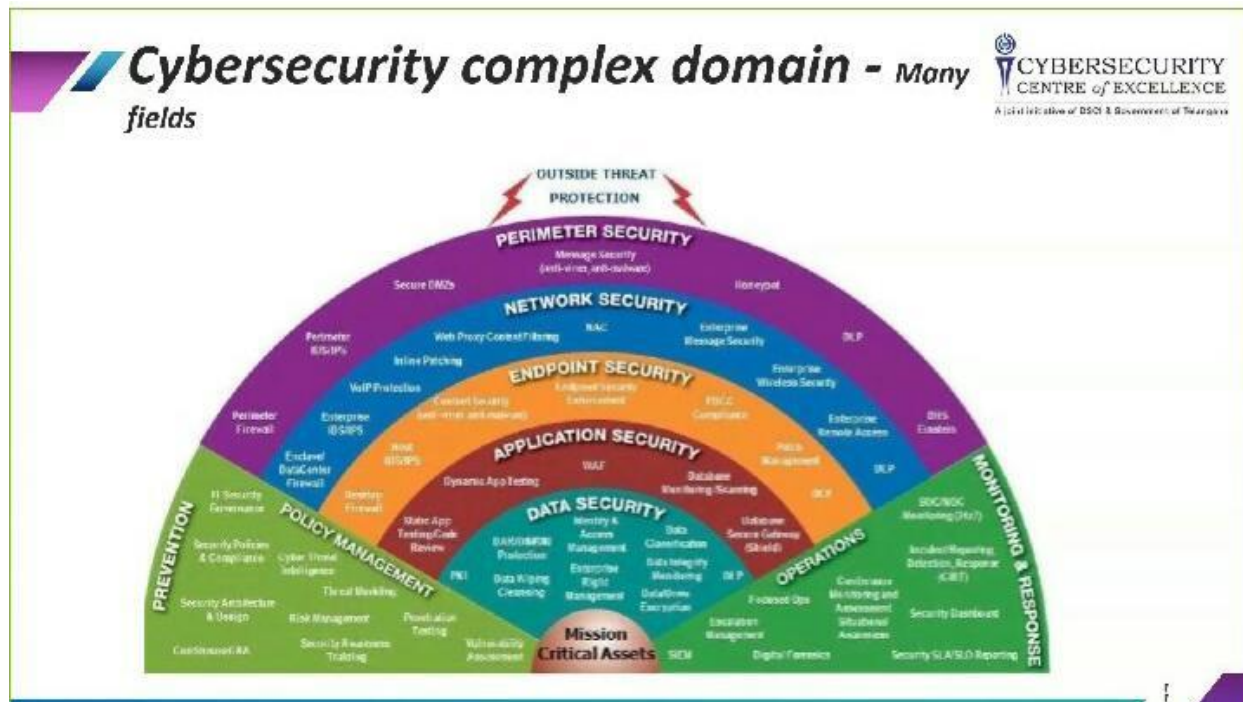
Cybersecurity complex domain - Many fields

CYBERSECURITY CENTRE of EXCELLENCE
A joint initiative of DSCI & Government of Telangana

OUTSIDE THREAT PROTECTION

PERIMETER SECURITY
Message Security (anti-virus, anti-malware)
Secure DMZs
Honeypot
Perimeter IDS/IPS
DLP
Perimeter Firewall
DHS Einstein

NETWORK SECURITY
Web Proxy Content Filtering
NAC
Enterprise Message Security
Inline Patching
Enterprise Wireless Security
VoIP Protection
Enterprise IDS/IPS
Enterprise Remote Access
Enclave/ DataCenter Firewall
DLP

ENDPOINT SECURITY
Endpoint Security Enforcement
Content Security (anti-virus, anti-malware)
FDCC Compliance
Host IDS/IPS
Patch Management
Desktop Firewall
DLP

APPLICATION SECURITY
WAF
Dynamic App Testing
Database Monitoring/Scanning
Static App Testing/Code Review
Database Secure Gateway (Shield)

DATA SECURITY
Identity & Access Management
DAR/DIM/DIU Protection
Data Classification
Enterprise Right Management
Data Integrity Monitoring
PKI
Data Wiping Cleansing
Data/Drive Encryption
DLP

Mission Critical Assets

PREVENTION
POLICY MANAGEMENT
IT Security Governance
Security Policies & Compliance
Cyber Threat Intelligence
Threat Modeling
Security Architecture & Design
Risk Management
Penetration Testing
Continuous C&A
Security Awareness Training
Vulnerability Assessment

MONITORING & RESPONSE
OPERATIONS
SOC/NOC Monitoring (24x7)
Incident Reporting, Detection, Response (CIRT)
Focused Ops
Continuous Monitoring and Assessment Situational Awareness
Escalation Management
Security Dashboard
SIEM
Digital Forensics
Security SLA/SLO Reporting